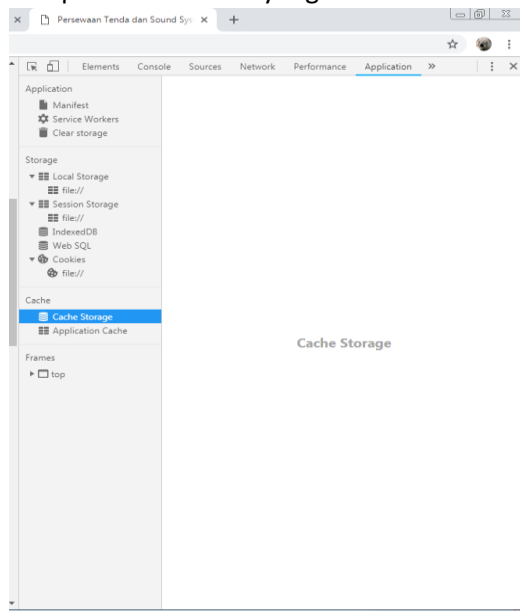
Persewaan Tenda dan Sound Sys ×

Elements Console Sources Network Performance Application »

Application
Manifest
Service Workers
Clear storage

Storage
Local Storage
file://
Session Storage
file://
IndexedDB
Web SQL
Cookies
file://

Cache
Cache Storage
Application Cache

Frames
top

Cache Storage